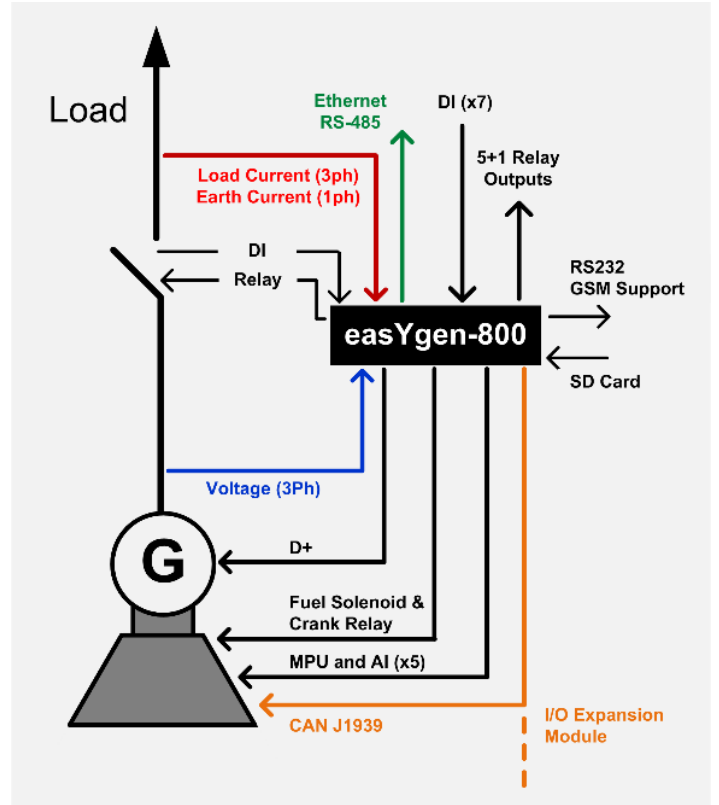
Load

Ethernet
RS-485

DI (x7)

Load Current (3ph)
Earth Current (1ph)

5+1 Relay
Outputs

DI

Relay

RS232
GSM Support

easYgen-800

SD Card

Voltage (3Ph)

G

D+

Fuel Solenoid &
Crank Relay

MPU and AI (x5)

CAN J1939

I/O Expansion
Module